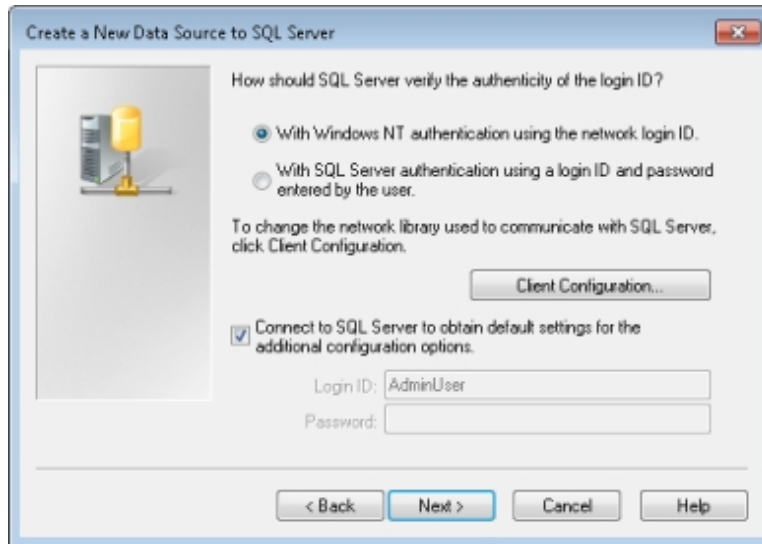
Create a New Data Source to SQL Server

How should SQL Server verify the authenticity of the login ID?

With Windows NT authentication using the network login ID.

With SQL Server authentication using a login ID and password entered by the user.

To change the network library used to communicate with SQL Server, click Client Configuration.

Client Configuration...

Connect to SQL Server to obtain default settings for the additional configuration options.

Login ID: AdminUser

Password:

< Back

Next >

Cancel

Help